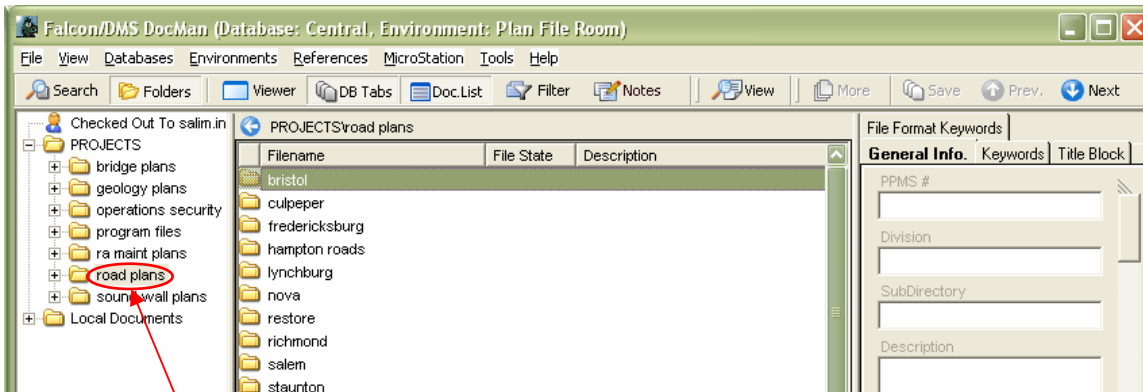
Falcon/DMS DocMan (Database: Central, Environment: Plan File Room)

File View Databases Environments References MicroStation Tools Help

Search Folders Viewer DB Tabs Doc.List Filter Notes View More Save Prev. Next

Checked Out To salim.in
PROJECTS
bridge plans
geology plans
operations security
program files
ra maint plans
road plans
sound wall plans
Local Documents

PROJECTS\road plans

| Filename | File State | Description |
|---|---|---|
| bristol | | |
| culpeper | | |
| fredericksburg | | |
| hampton roads | | |
| lynchburg | | |
| nova | | |
| restore | | |
| richmond | | |
| salem | | |
| staunton | | |

File Format Keywords
General Info. Keywords Title Block
PPMS #
Division
SubDirectory
Description